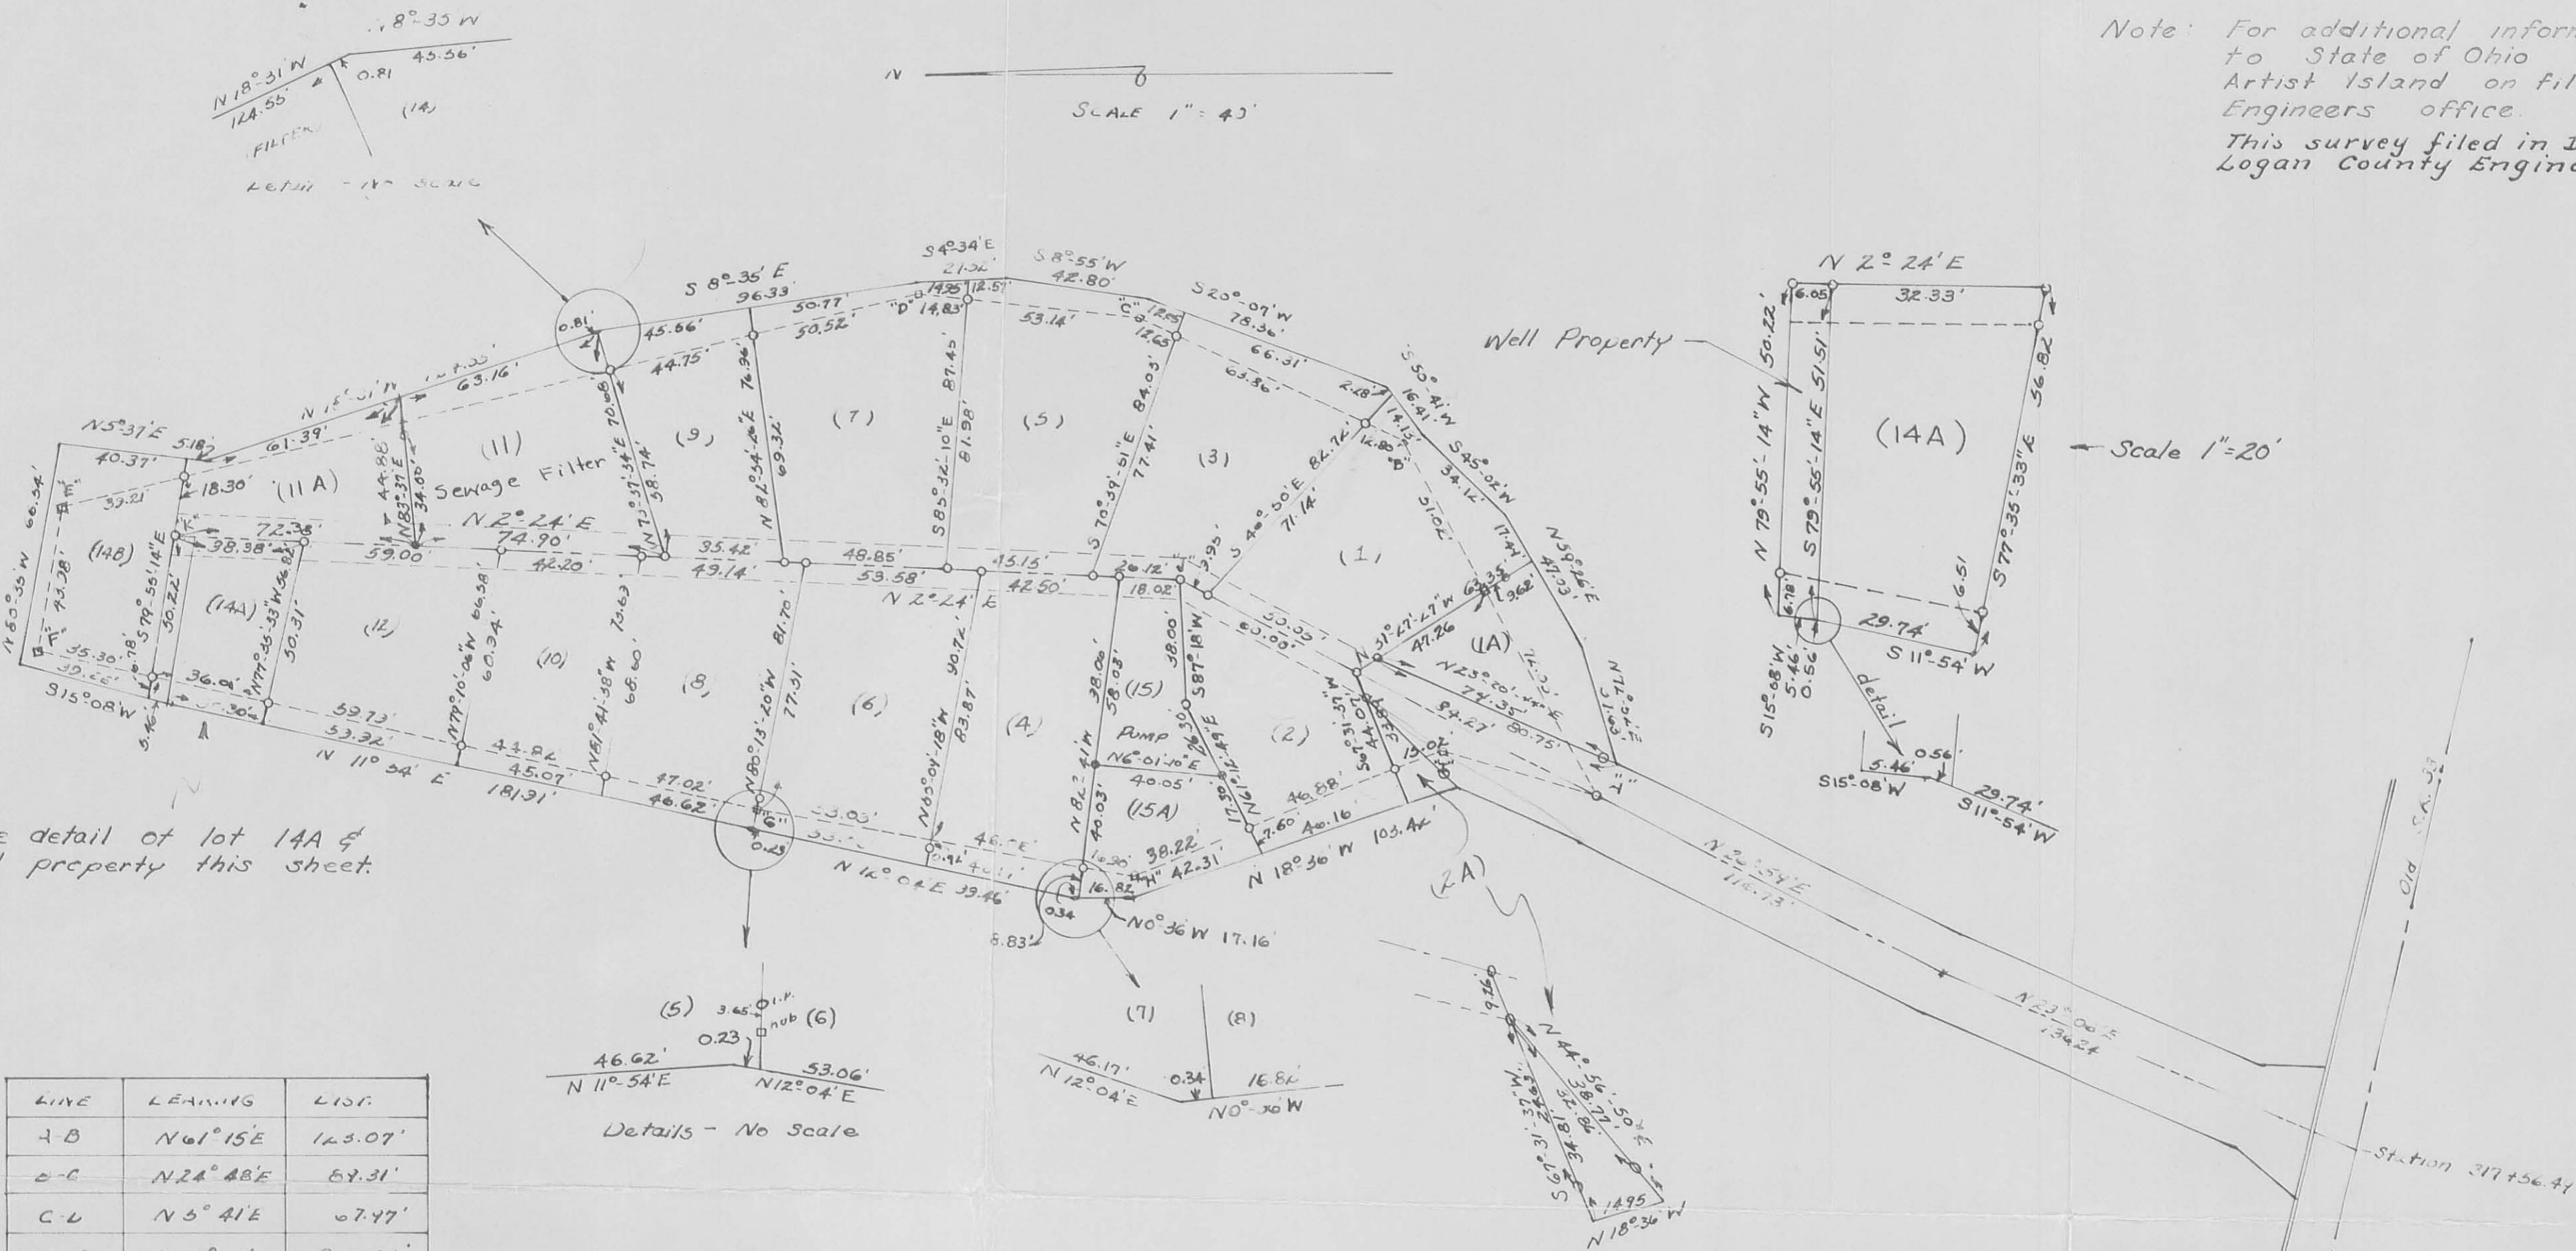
Note: For additional inform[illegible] to State of Ohio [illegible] Artist Island on fil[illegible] Engineers office.
This survey filed in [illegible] Logan County Engin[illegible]

N 18°31' W 124.55'
8°35' W
45.56'
0.81
(14)
FILTER
Detail - No Scale

N
SCALE 1" = 40'

S 8°35' E 96.33'
S 4°34' E 21.32'
S 8°55' W 42.80'
S 20°07' W 78.36'
S 55°41' W 16.41'
S 45°02' W 34.12'
N 5°37' E 5.18'
N 15°31' W 63.16'
40.37'
61.39'
45.66'
44.75'
50.77'
50.52'
14.95
12.57
14.83
"D"
53.14'
"C"
12.85
12.65
66.31'
63.36'
2.18'
14.12'
14.80
"B"
(11)
(11 A)
(9)
(7)
(5)
(3)
(1)
(1A)
(14B)
(14A)
(12)
(10)
(8)
(6)
(4)
(15)
(15A)
(2)
Sewage Filter
18.30'
33.21
"E"
"K"
44.88'
N 83°37' E 34.00'
N 73°37' 34" E 70.08
58.74'
N 82°34' 26" E 76.36
69.32'
S 85°32' 10" E 87.45
81.98'
S 70°59' 51" E 84.03'
77.41'
S 40°50' E 82.74'
71.14
N 2°24' E
72.38'
38.38'
59.00'
74.90'
42.20'
35.42'
49.14'
48.85'
53.58'
45.15'
42.50'
26.12'
18.02'
3.95
N 2°24' E
N 60°35' W 60.54'
43.38'
S 79°55' 14" E 30.22'
6.78
"F"
35.30'
39.22'
36.01'
30.31'
N 77°35' 33" W 36.82
N 79°10' 06" W 66.58
60.34'
N 81°41' 38" W 73.63
68.60'
N 80°13' 20" W 81.70
77.31'
N 85°04' 18" W 90.76
83.87'
S 15°08' W
5.46
59.73'
53.32'
N 11°54' E 181.91'
44.82
45.07
47.02'
46.62'
53.06'
6"
0.23
46.17'
0.92
N 12°04' E 39.46'
0.34
16.82
16.80
6.83
N 82°21' W 38.00'
58.03'
40.03'
Pump
N 6°01' 10" E
40.05'
S 87°18' W 38.00'
26.30
17.30
N 61°12' 49" E
38.22
"H" 42.31
7.60
46.88'
40.16
N 18°36' W 103.44'
N 0°36' W 17.16'
S 67°31' 37" W 44.07
33.80
15.07
N 31°27' 27" W 63.35
47.26
9.62
N 23°20' E
77.35
84.27
80.75'
N 58° E 47.03
N 72°40' E
"L"
"I"
60.00'
55.00'
70.12'
17.44
Well Property
N 2°24' E
6.05
32.33'
N 79°55' 14" W 50.22'
S 79°55' 14" E 51.51
S 77°35' 33" E 56.82
(14A)
Scale 1"=20'
6.78
6.51
29.74'
S 11°54' W
S 15°08' W 5.46 0.56
detail
0.56'
5.46'
S 15°08' W
29.74'
S 11°54' W
(2A)
N 23°54' E 114.73'
N 23°00' E 134.24
Old S.R. 33
Station 317+56.47

e detail of lot 14A & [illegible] property this sheet.

(5) 3.65 I.P. (6)
0.23 nub
46.62'
N 11°54' E
53.06'
N 12°04' E
Details - No Scale

(7) (8)
46.17'
N 12°04' E
0.34
16.82
N 0°36' W

9.26
N 44°56' 50" E
38.71
33.38
S 67°31' 37" W
34.81
1.49
14.95
N 18°36' W

| LINE | BEARING | DIST. |
|---|---|---|
| A-B | N 61°15' E | 123.07' |
| B-C | N 24°48' E | 87.31' |
| C-D | N 3°41' E | 67.47' |
| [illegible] | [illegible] | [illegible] |